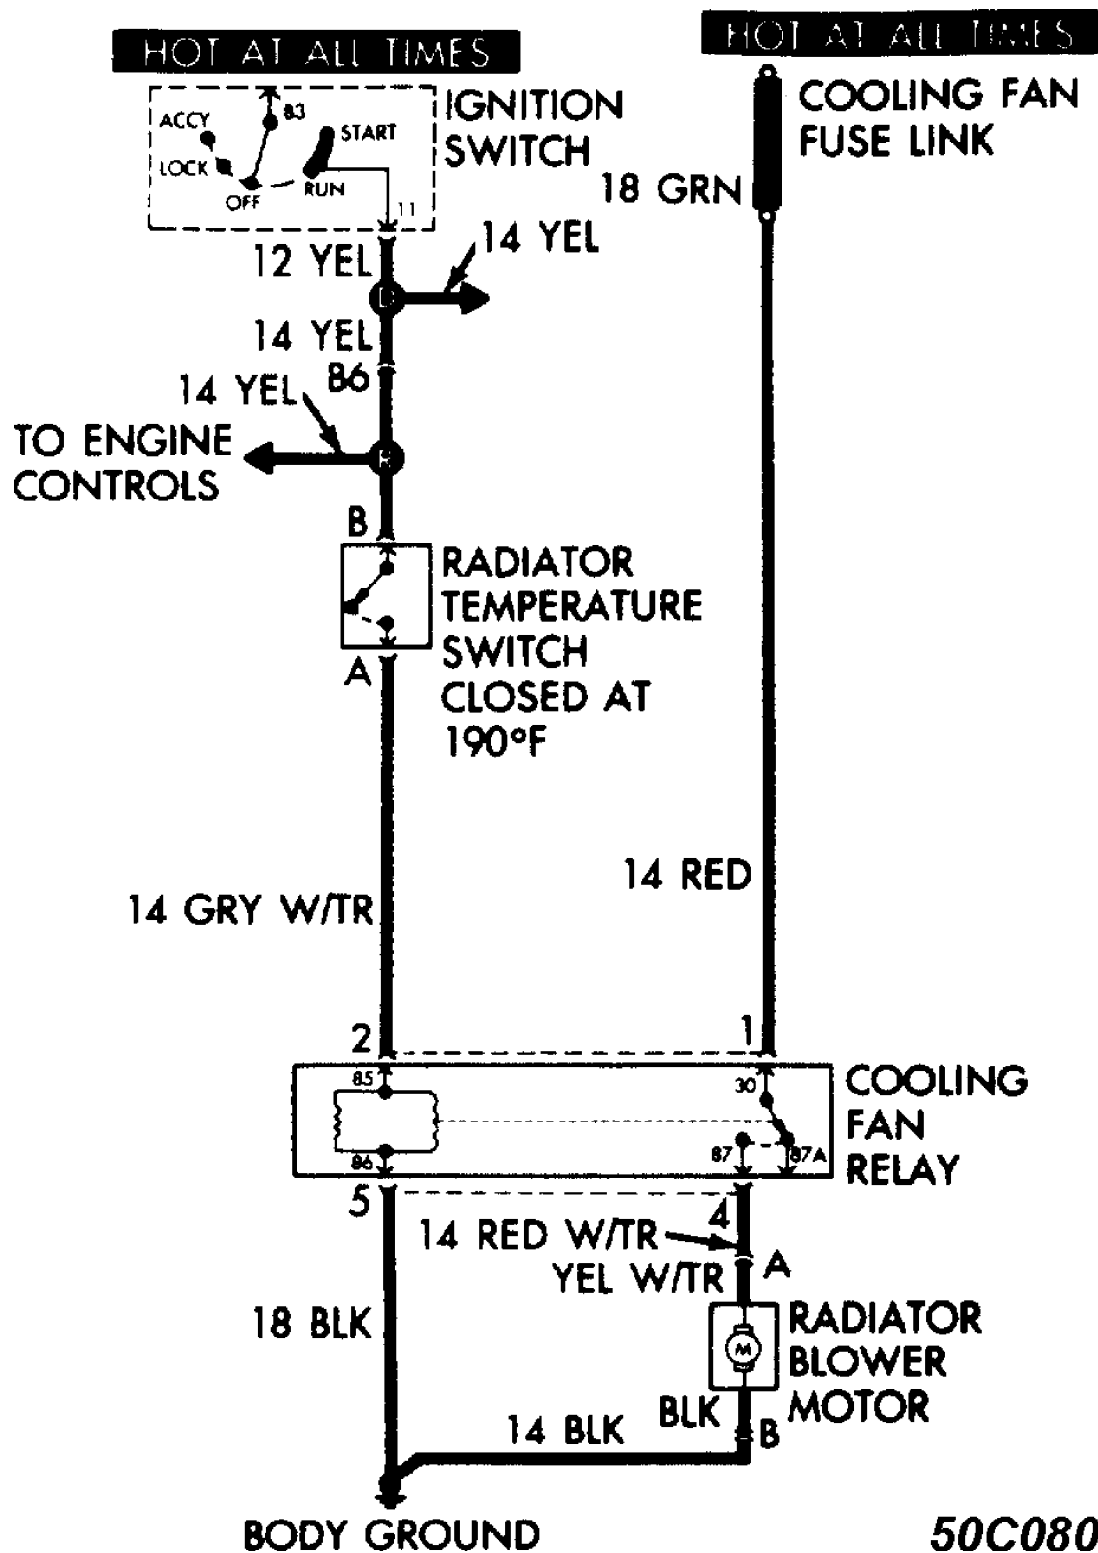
HOT AT ALL TIMES

HOT AT ALL TIMES

ACCY
B3
START
LOCK
OFF
RUN
11

IGNITION SWITCH

COOLING FAN FUSE LINK

18 GRN

12 YEL

14 YEL

D

14 YEL

B6

14 YEL

TO ENGINE CONTROLS

B

RADIATOR TEMPERATURE SWITCH CLOSED AT 190°F

A

14 GRY W/TR

14 RED

2

1

85

30

COOLING FAN RELAY

86

87

87A

5

4

14 RED W/TR

YEL W/TR

A

18 BLK

M

RADIATOR BLOWER MOTOR

14 BLK

BLK

B

BODY GROUND

50C080